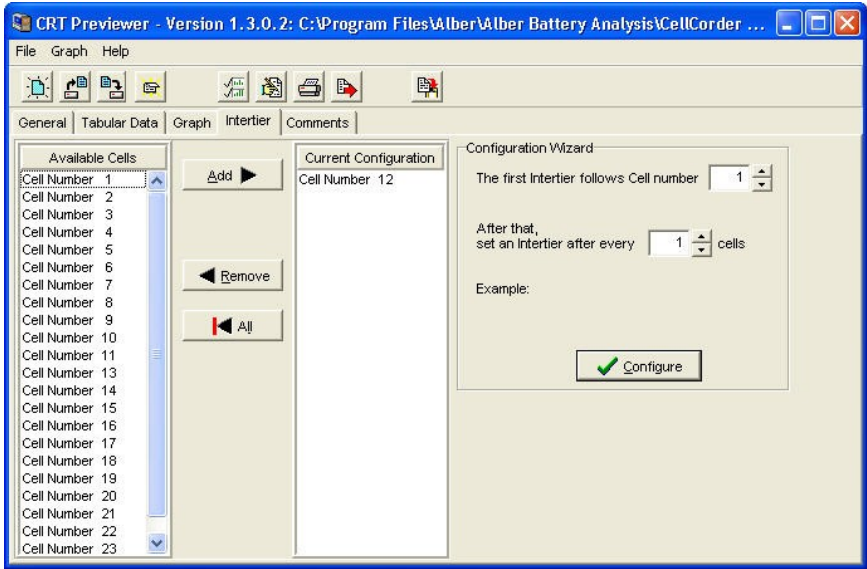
CRT Previewer - Version 1.3.0.2: C:\Program Files\Alber\Alber Battery Analysis\CellCorder ...

File Graph Help

General | Tabular Data | Graph | Intertier | Comments

Available Cells
Cell Number 1
Cell Number 2
Cell Number 3
Cell Number 4
Cell Number 5
Cell Number 6
Cell Number 7
Cell Number 8
Cell Number 9
Cell Number 10
Cell Number 11
Cell Number 13
Cell Number 14
Cell Number 15
Cell Number 16
Cell Number 17
Cell Number 18
Cell Number 19
Cell Number 20
Cell Number 21
Cell Number 22
Cell Number 23

Add

Remove

All

Current Configuration
Cell Number 12

Configuration Wizard

The first Intertier follows Cell number 1

After that,
set an Intertier after every 1 cells

Example:

Configure